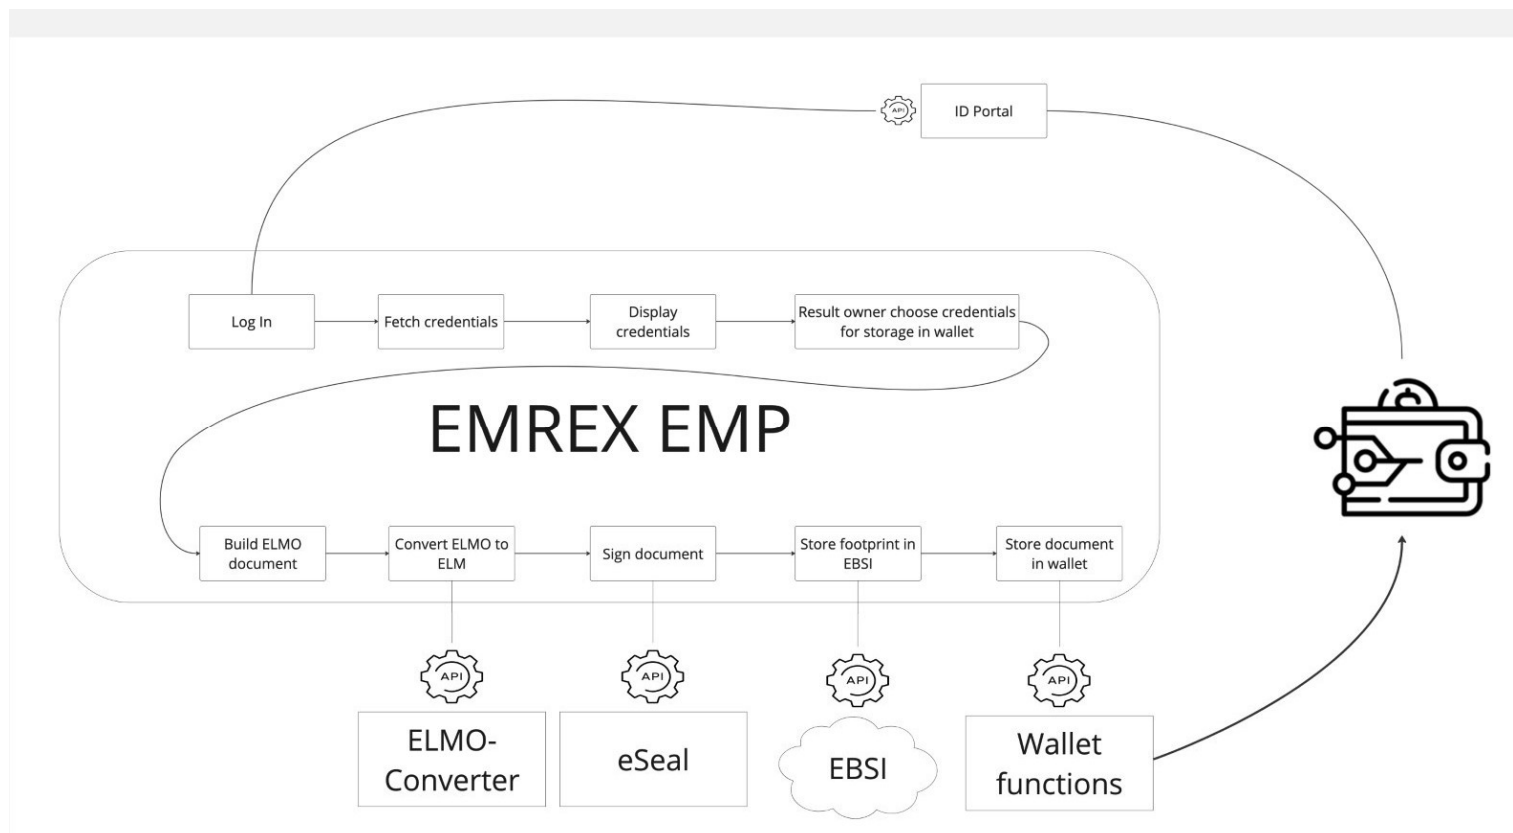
API

ID Portal

Log In

Fetch credentials

Display credentials

Result owner choose credentials for storage in wallet

EMREX EMP

Build ELMO document

Convert ELMO to ELM

Sign document

Store footprint in EBSI

Store document in wallet

API

API

API

API

ELMO-Converter

eSeal

EBSI

Wallet functions